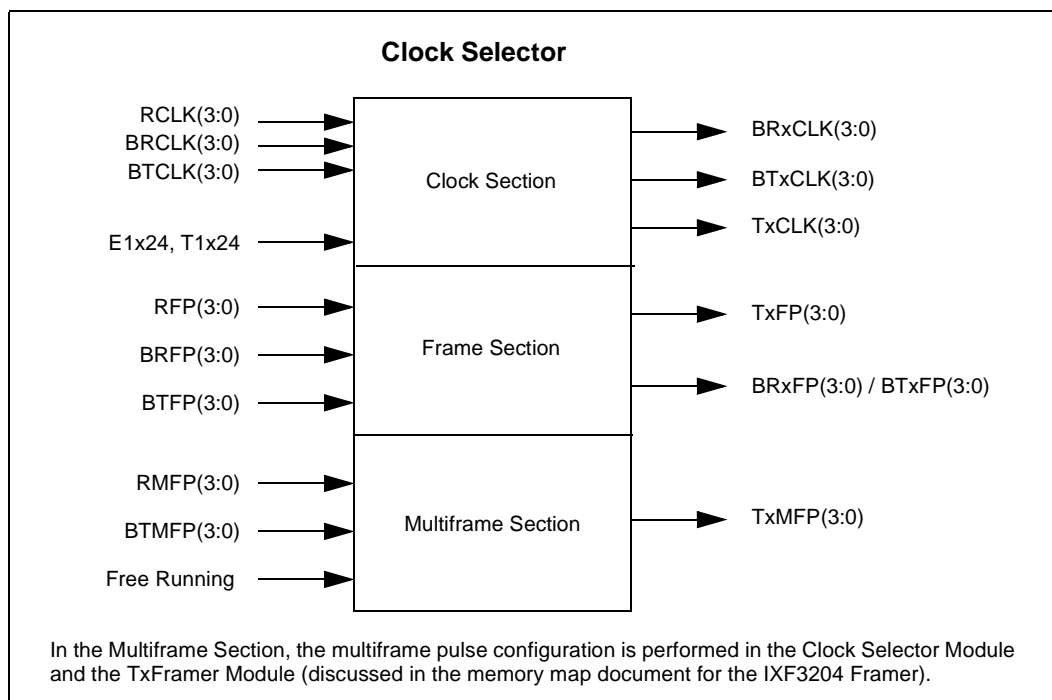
Clock Selector

RCLK(3:0)
BRCLK(3:0)
BTCLK(3:0)
E1x24, T1x24

Clock Section

BRxCLK(3:0)
BTxCLK(3:0)
TxCLK(3:0)

RFP(3:0)
BRFP(3:0)
BTFP(3:0)

Frame Section

TxFP(3:0)
BRxFP(3:0) / BTxFP(3:0)

RMFP(3:0)
BTMFP(3:0)
Free Running

Multiframe Section

TxMFP(3:0)

In the Multiframe Section, the multiframe pulse configuration is performed in the Clock Selector Module and the TxFramer Module (discussed in the memory map document for the IXF3204 Framer).